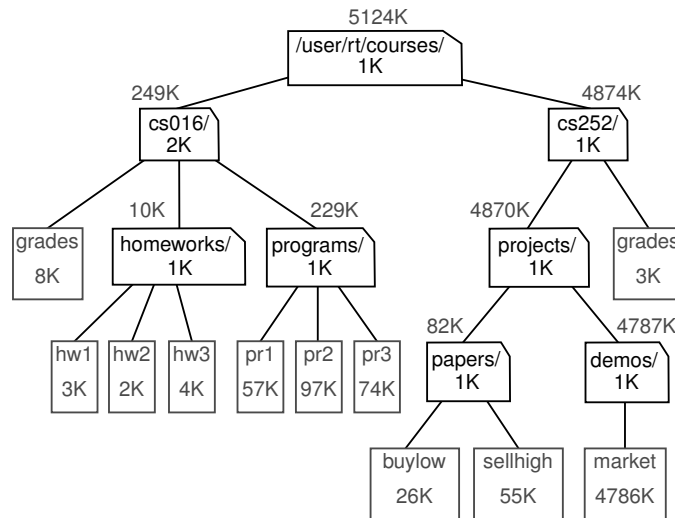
5124K
/user/rt/courses/
1K

249K
cs016/
2K

4874K
cs252/
1K

grades
8K

10K
homeworks/
1K

229K
programs/
1K

4870K
projects/
1K

grades
3K

hw1
3K

hw2
2K

hw3
4K

pr1
57K

pr2
97K

pr3
74K

82K
papers/
1K

4787K
demos/
1K

buylow
26K

sellhigh
55K

market
4786K